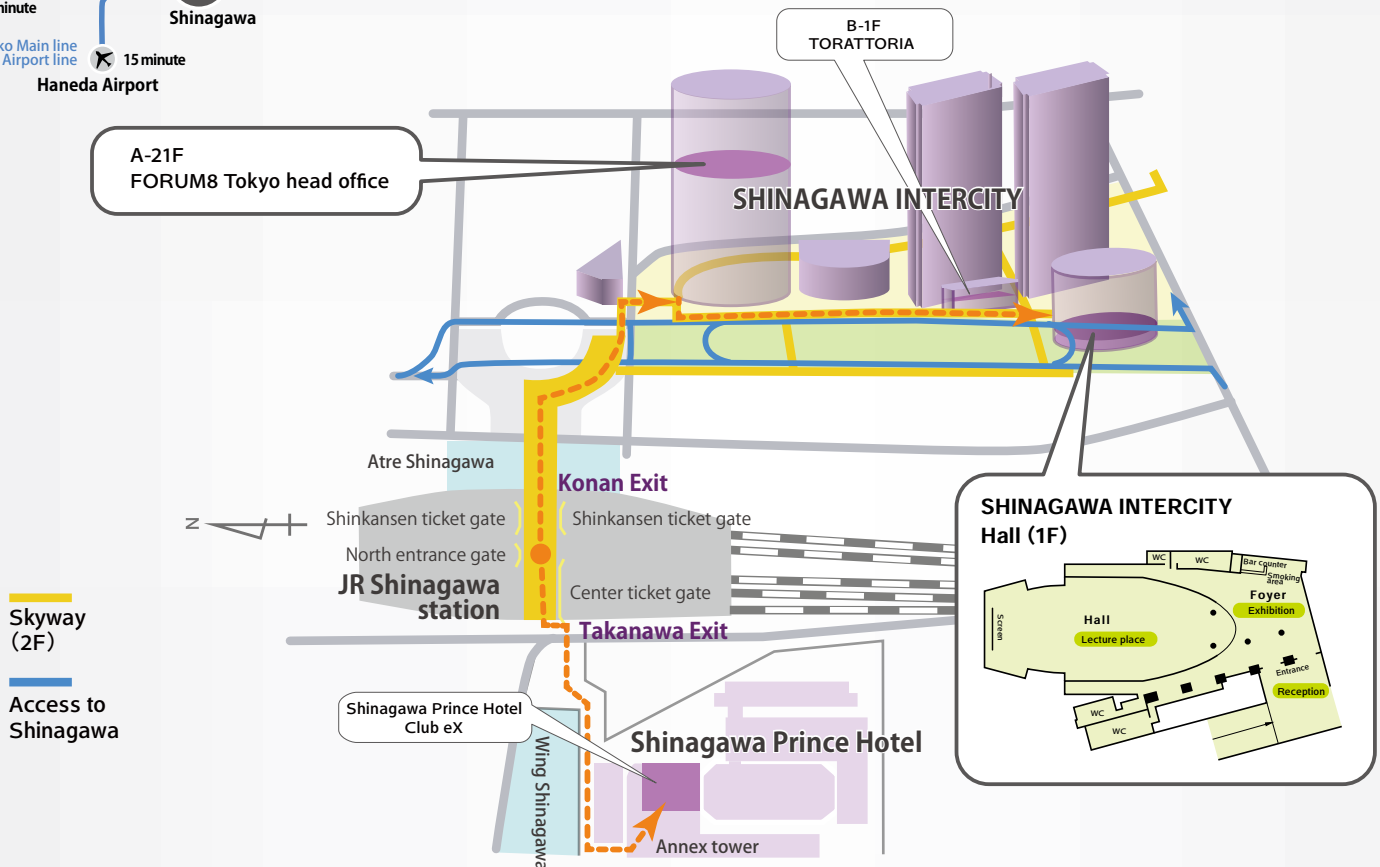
minute
Shinagawa
ko Main line
Airport line
15 minute
Haneda Airport

B-1F
TORATTORIA

A-21F
FORUM8 Tokyo head office

SHINAGAWA INTERCITY

Atre Shinagawa
Konan Exit
N
Shinkansen ticket gate
Shinkansen ticket gate
North entrance gate
JR Shinagawa station
Center ticket gate
Takanawa Exit

SHINAGAWA INTERCITY
Hall (1F)
WC
WC
Bar Counter
Smoking area
Foyer
Exhibition
Hall
Lecture place
Screen
Entrance
Reception
WC
WC

Skyway (2F)
Access to Shinagawa

Shinagawa Prince Hotel Club eX
Wing Shinagawa
Shinagawa Prince Hotel
Annex tower